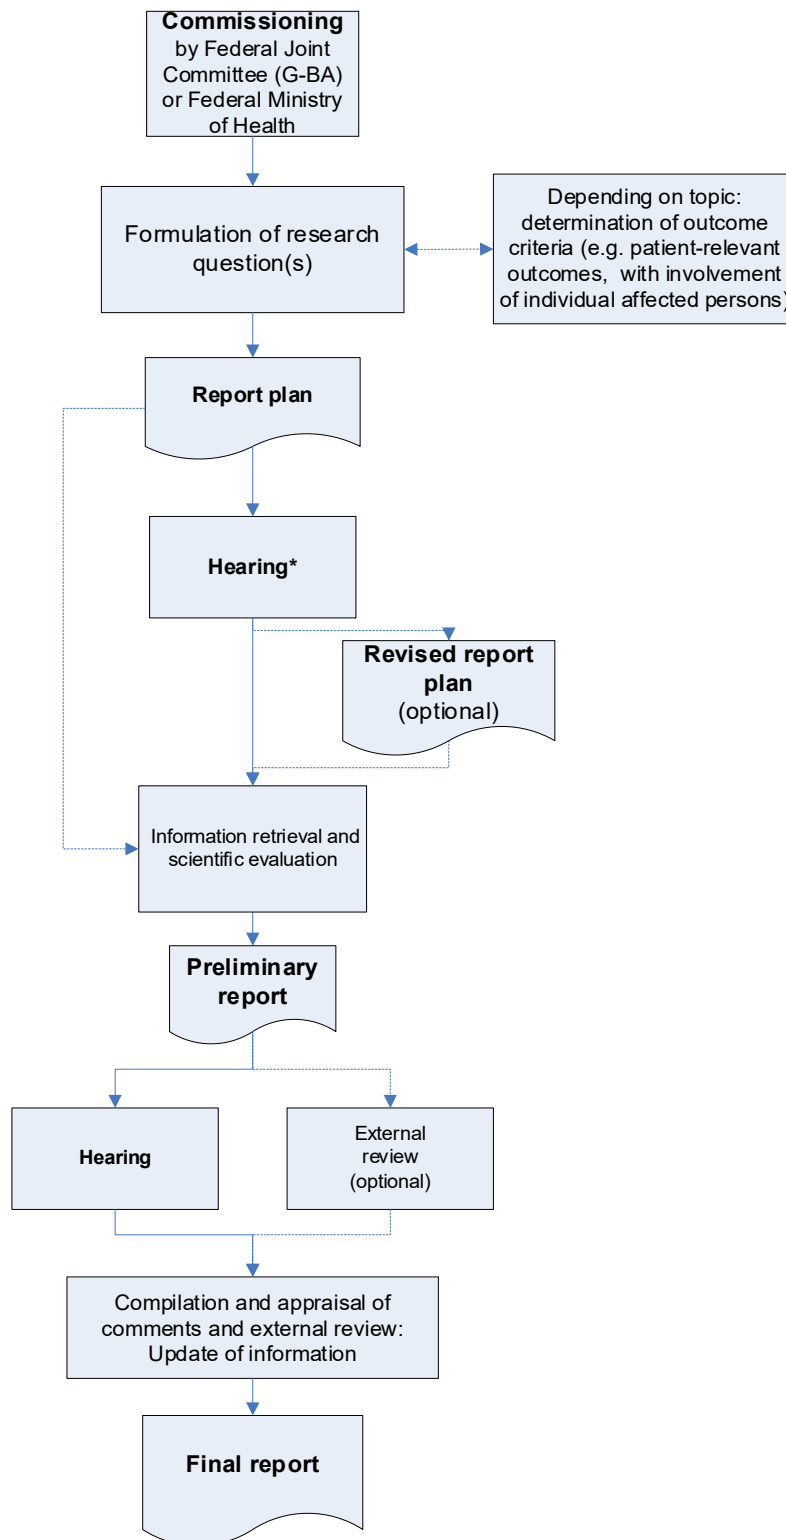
**Commissioning** by Federal Joint Committee (G-BA) or Federal Ministry of Health

Formulation of research question(s)

Depending on topic: determination of outcome criteria (e.g. patient-relevant outcomes, with involvement of individual affected persons)

**Report plan**

**Hearing***

**Revised report plan** (optional)

Information retrieval and scientific evaluation

**Preliminary report**

**Hearing**

External review (optional)

Compilation and appraisal of comments and external review: Update of information

**Final report**